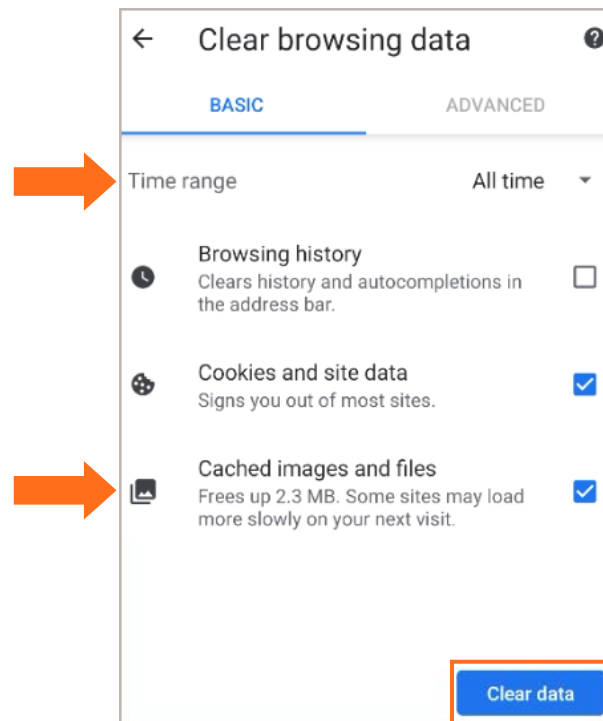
Clear browsing data

BASIC

ADVANCED

Time range

All time

Browsing history

Clears history and autocompletions in the address bar.

Cookies and site data

Signs you out of most sites.

Cached images and files

Frees up 2.3 MB. Some sites may load more slowly on your next visit.

Clear data